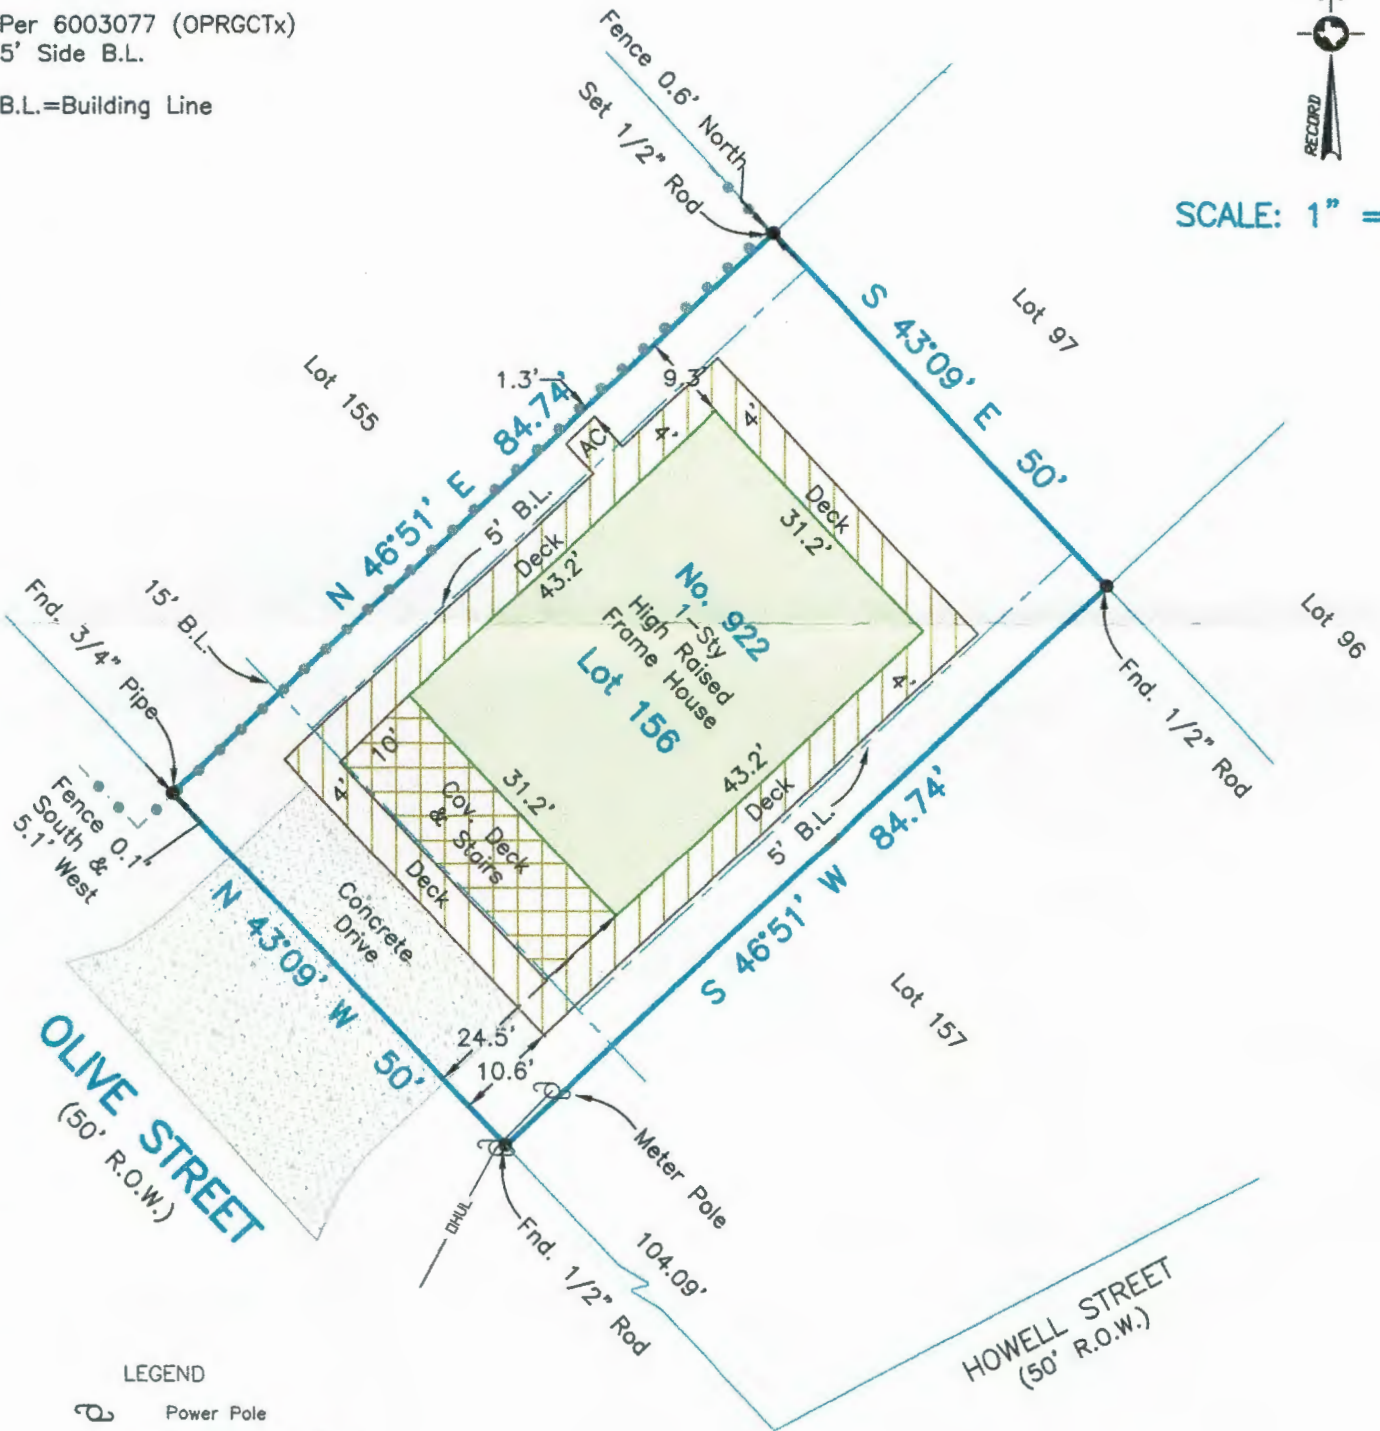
Per 6003077 (OPRGCTx)
5' Side B.L.

B.L.=Building Line

RECORD

SCALE: 1" =

Fence 0.6' North

Set 1/2" Rod

S 43°09' E 50'

Lot 97

Lot 155

1.3'

9.3'

N 46°51' E 84.74'

AC

4'

4'

Deck 31.2'

5' B.L.

Deck 43.2'

No. 922
1-Sty
High Raised
Frame House

Lot 156

Lot 96

Fnd. 1/2" Rod

15' B.L.

Fnd. 3/4" Pipe

Fence 0.1' South & 5.1' West

10'

4'

4'

31.2'

Cov. Deck & Stairs

43.2'

Deck

5' B.L.

Deck

84.74'

S 46°51' W

Concrete Drive

N 43°09' W 50'

Lot 157

24.5'

10.6'

OLIVE STREET
(50' R.O.W.)

Meter Pole

OHUL

Fnd. 1/2" Rod

104.09'

HOWELL STREET
(50' R.O.W.)

LEGEND

Power Pole